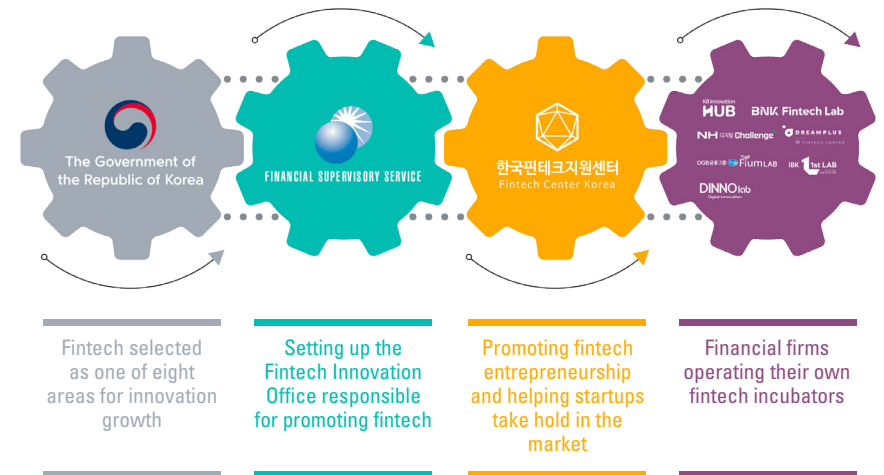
The Government of the Republic of Korea

FINANCIAL SUPERVISORY SERVICE

한국핀테크지원센터
Fintech Center Korea

KB Innovation HUB
BNK Fintech Lab
NH 디지털 Challenge+
DREAMPLUS FINTECH CENTER
DGB금융그룹 FIUM LAB
IBK 1st LAB
DINNO lab Digital Innovation

Fintech selected as one of eight areas for innovation growth

Setting up the Fintech Innovation Office responsible for promoting fintech

Promoting fintech entrepreneurship and helping startups take hold in the market

Financial firms operating their own fintech incubators